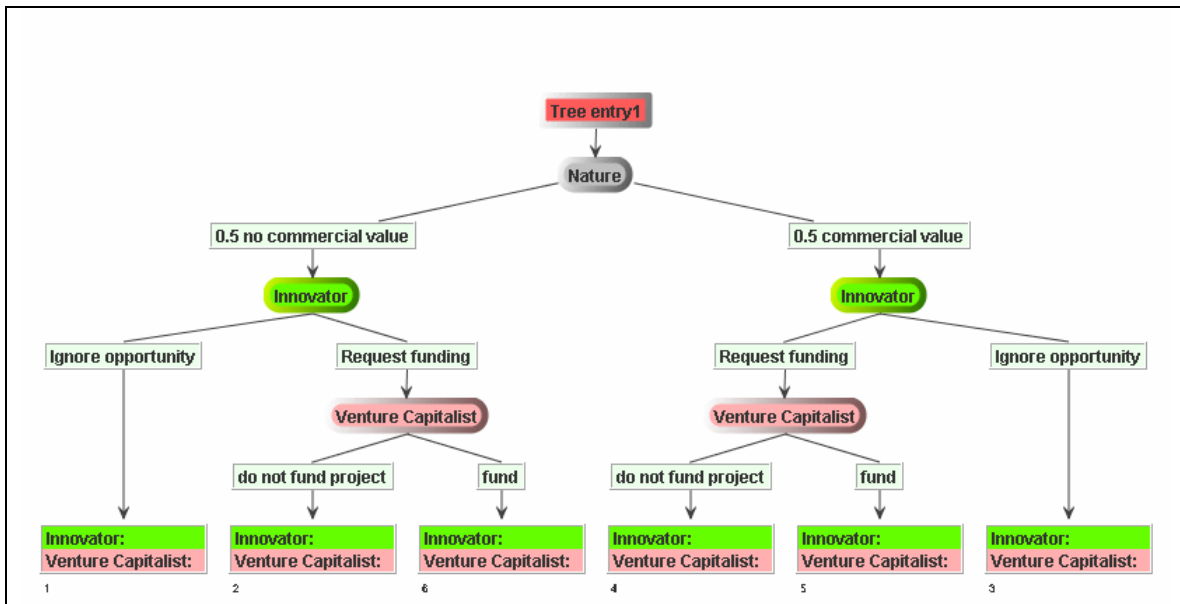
Tree entry1

Nature

0.5 no commercial value

0.5 commercial value

Innovator

Innovator

Ignore opportunity

Request funding

Request funding

Ignore opportunity

Venture Capitalist

Venture Capitalist

do not fund project

fund

do not fund project

fund

Innovator:
Venture Capitalist:
1

Innovator:
Venture Capitalist:
2

Innovator:
Venture Capitalist:
6

Innovator:
Venture Capitalist:
4

Innovator:
Venture Capitalist:
5

Innovator:
Venture Capitalist:
3